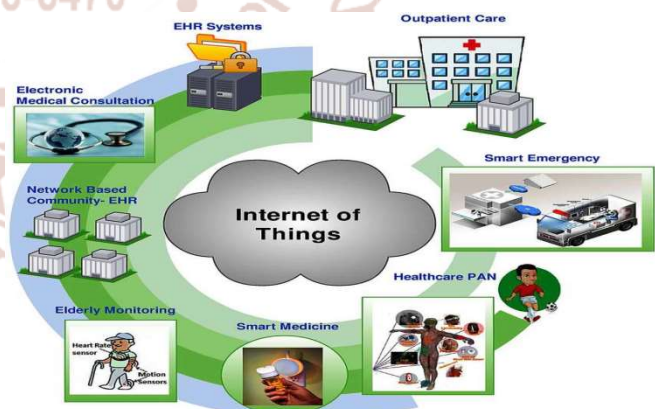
EHR Systems

Outpatient Care

Electronic Medical Consultation

Smart Emergency

Network Based Community- EHR

Internet of Things

Healthcare PAN

Elderly Monitoring

Heart Rate sensor

Motion Sensors

Smart Medicine